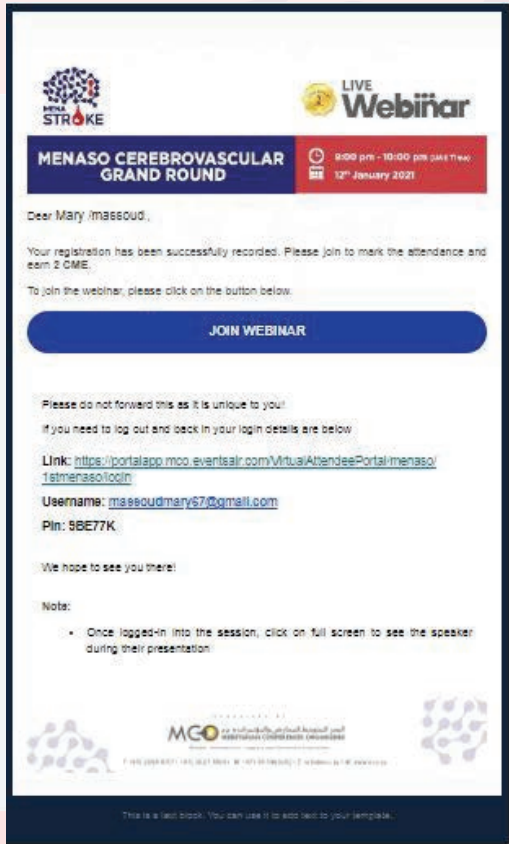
MENA STROKE

LIVE Webinar

MENASO CEREBROVASCULAR GRAND ROUND

8:00 pm - 10:00 pm (UAE Time)

12th January 2021

Dear Mary /massoud,

Your registration has been successfully recorded. Please join to mark the attendance and earn 2 CME.

To join the webinar, please click on the button below.

JOIN WEBINAR

Please do not forward this as it is unique to you!

If you need to log out and back in your login details are below

Link: https://portalapp.mco.eventsair.com/VirtualAttendeePortal/menaso/1stmenaso/login

Username: massoudmary67@gmail.com

Pin: 9BE77K

We hope to see you there!

Note:

• Once logged-in into the session, click on full screen to see the speaker during their presentation

MCO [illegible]

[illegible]

This is a text block. You can use it to add text to your template.